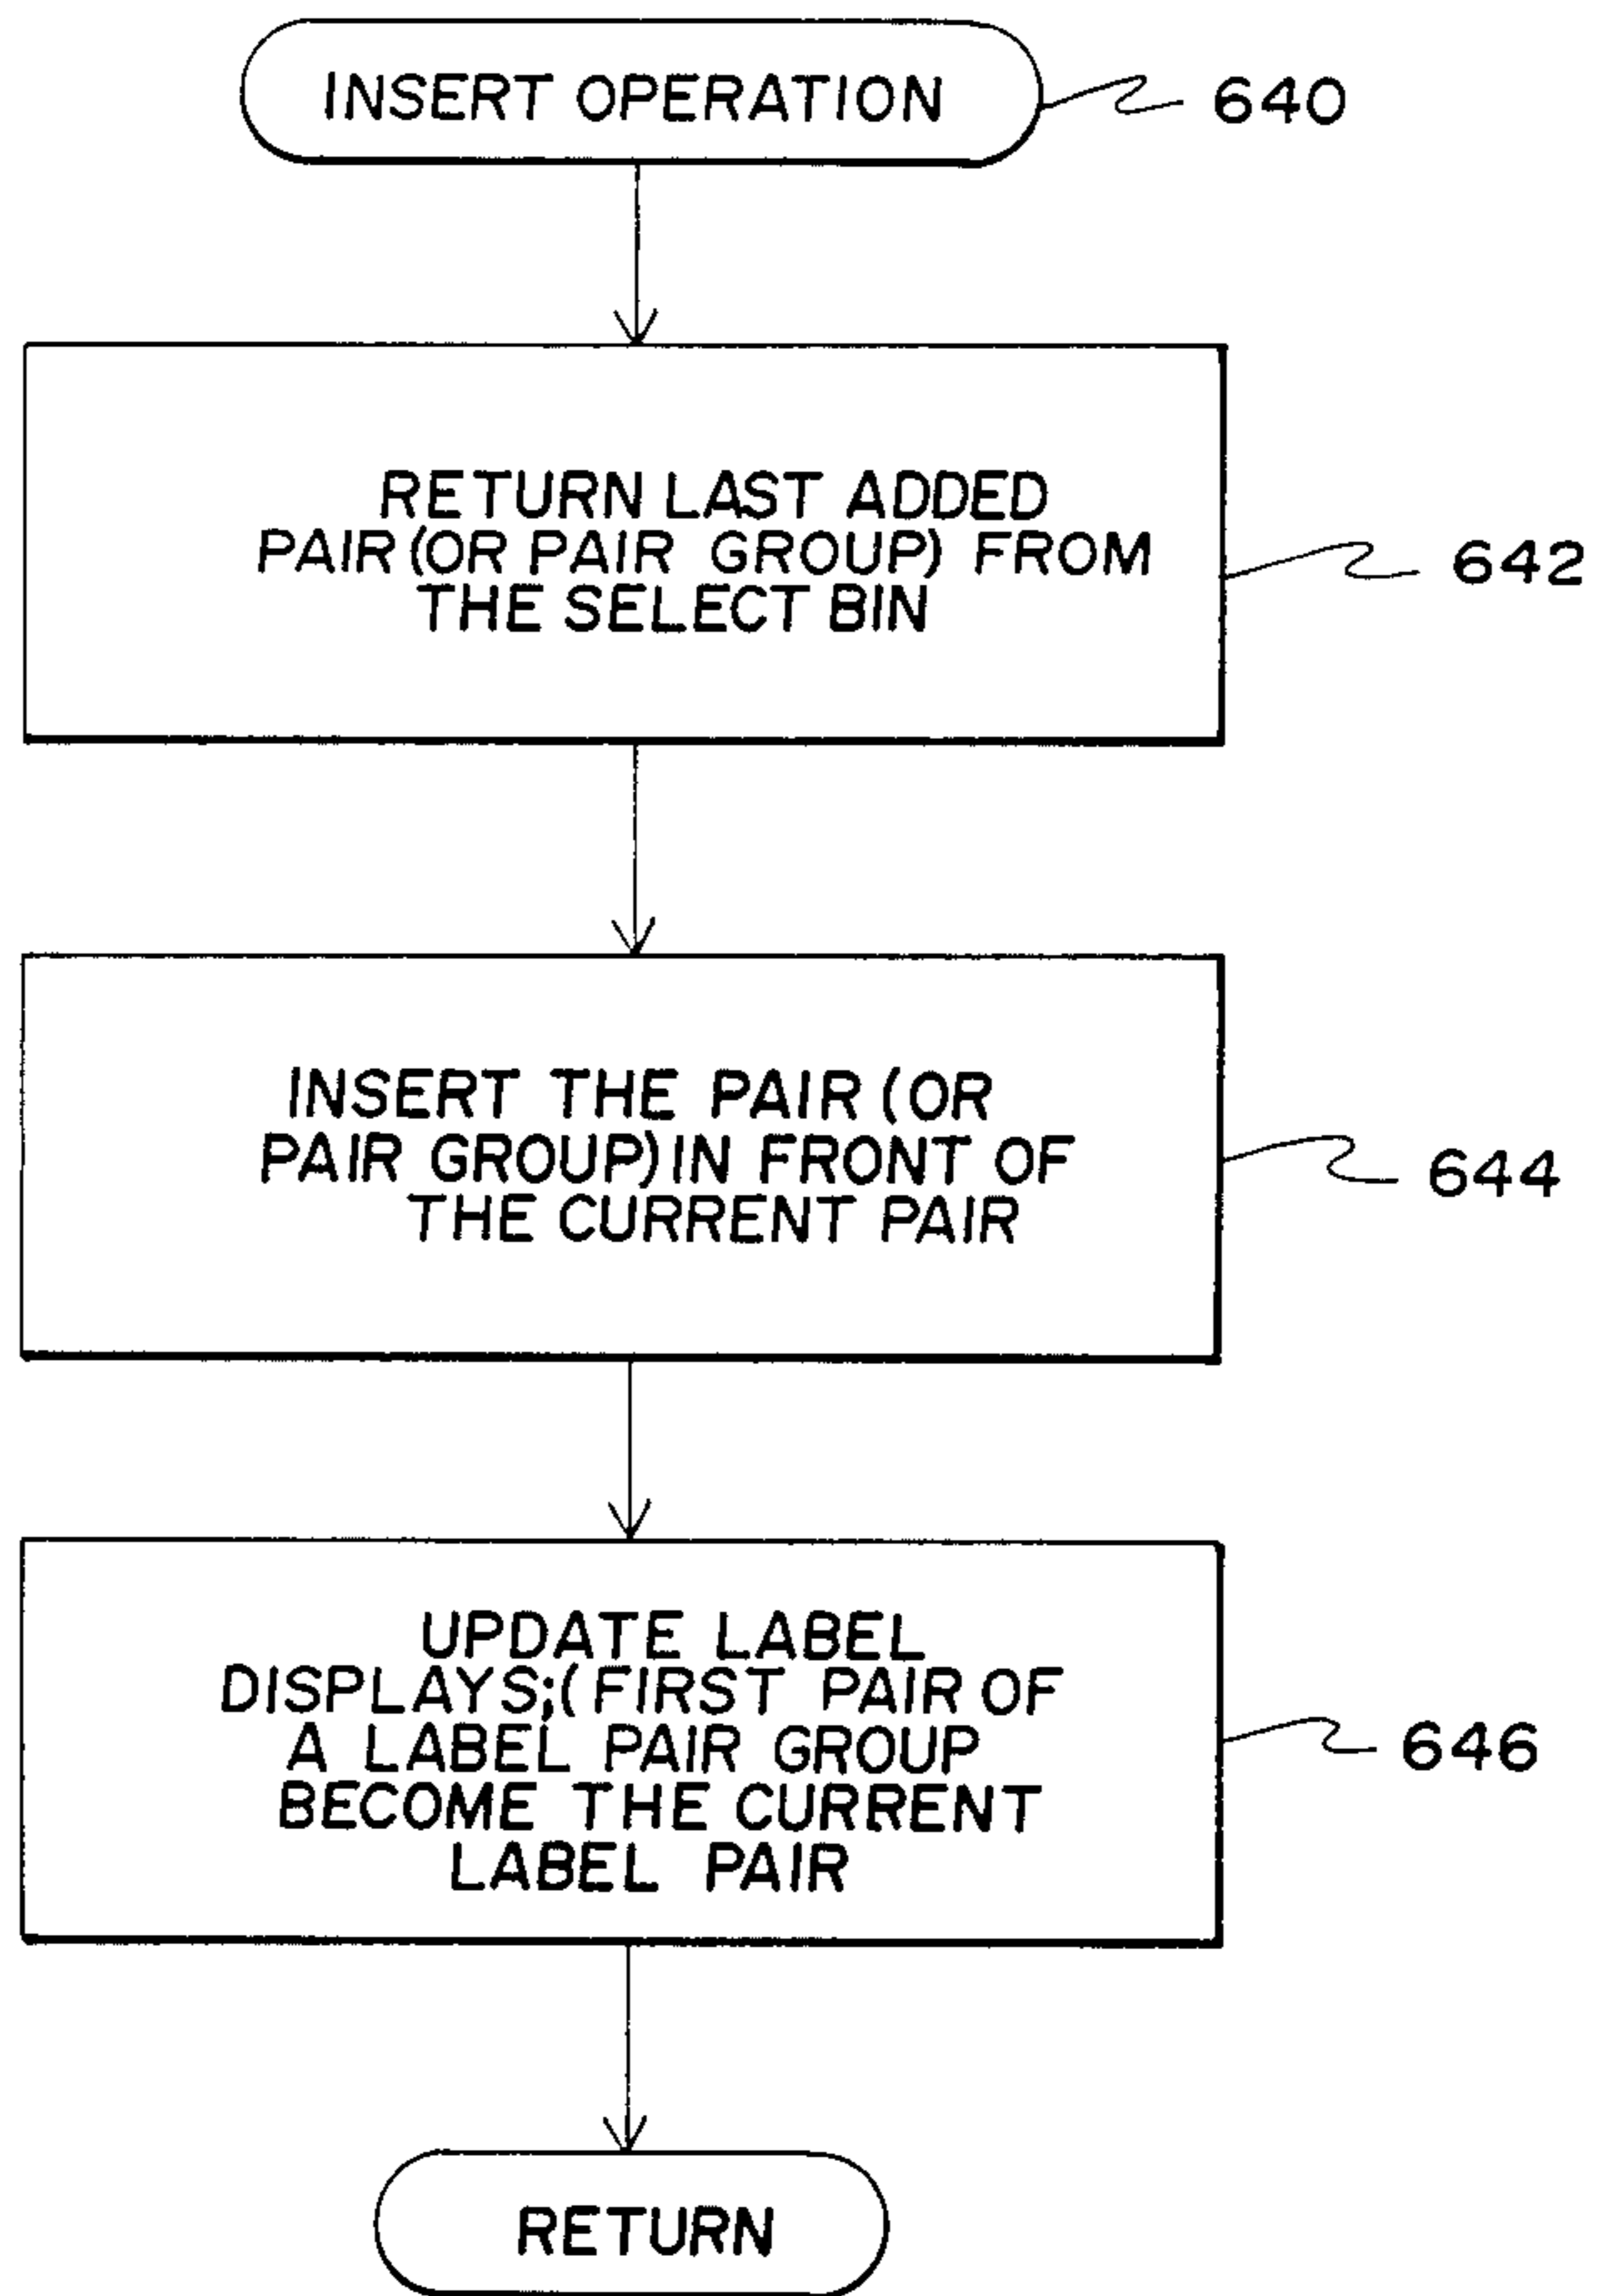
INSERT OPERATION

640

RETURN LAST ADDED PAIR (OR PAIR GROUP) FROM THE SELECT BIN

642

INSERT THE PAIR (OR PAIR GROUP) IN FRONT OF THE CURRENT PAIR

644

UPDATE LABEL DISPLAYS;( FIRST PAIR OF A LABEL PAIR GROUP BECOME THE CURRENT LABEL PAIR

646

RETURN